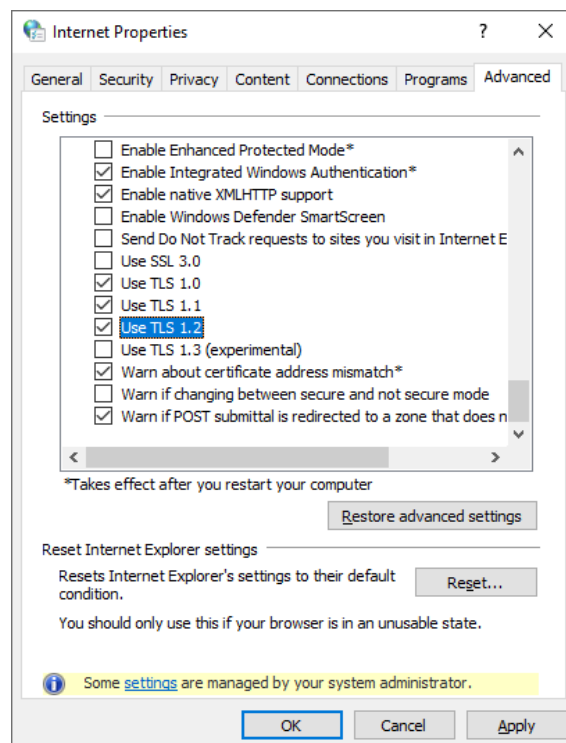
Internet Properties ? ✕

General | Security | Privacy | Content | Connections | Programs | Advanced

Settings

Enable Enhanced Protected Mode*
Enable Integrated Windows Authentication*
Enable native XMLHTTP support
Enable Windows Defender SmartScreen
Send Do Not Track requests to sites you visit in Internet E
Use SSL 3.0
Use TLS 1.0
Use TLS 1.1
Use TLS 1.2
Use TLS 1.3 (experimental)
Warn about certificate address mismatch*
Warn if changing between secure and not secure mode
Warn if POST submittal is redirected to a zone that does n

*Takes effect after you restart your computer

Restore advanced settings

Reset Internet Explorer settings

Resets Internet Explorer's settings to their default condition.

Reset...

You should only use this if your browser is in an unusable state.

Some settings are managed by your system administrator.

OK | Cancel | Apply